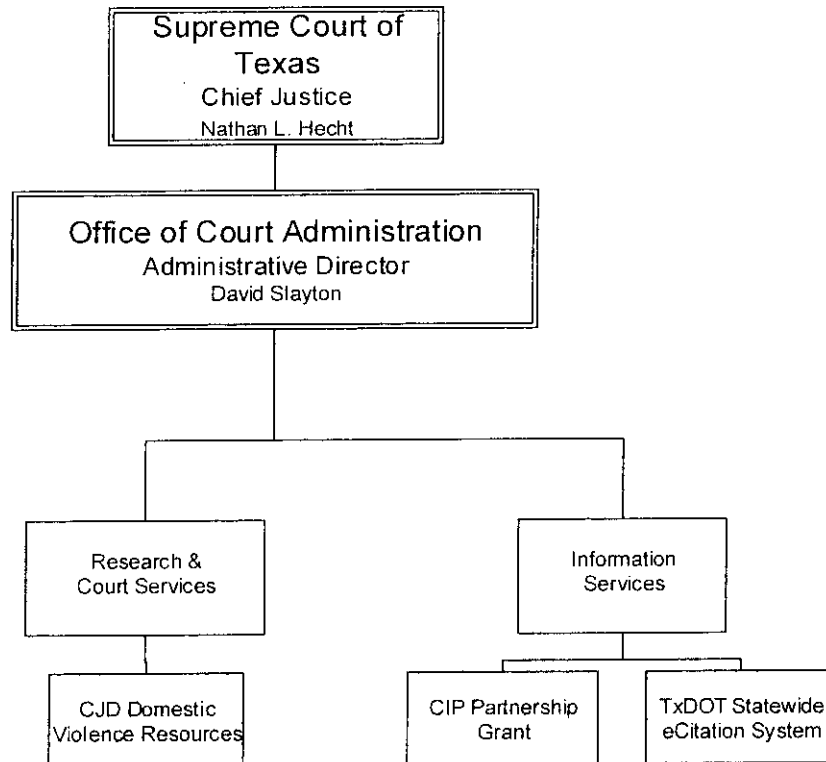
Supreme Court of Texas
Chief Justice
Nathan L. Hecht

Office of Court Administration
Administrative Director
David Slayton

Research & Court Services

Information Services

CJD Domestic Violence Resources

CIP Partnership Grant

TxDOT Statewide eCitation System